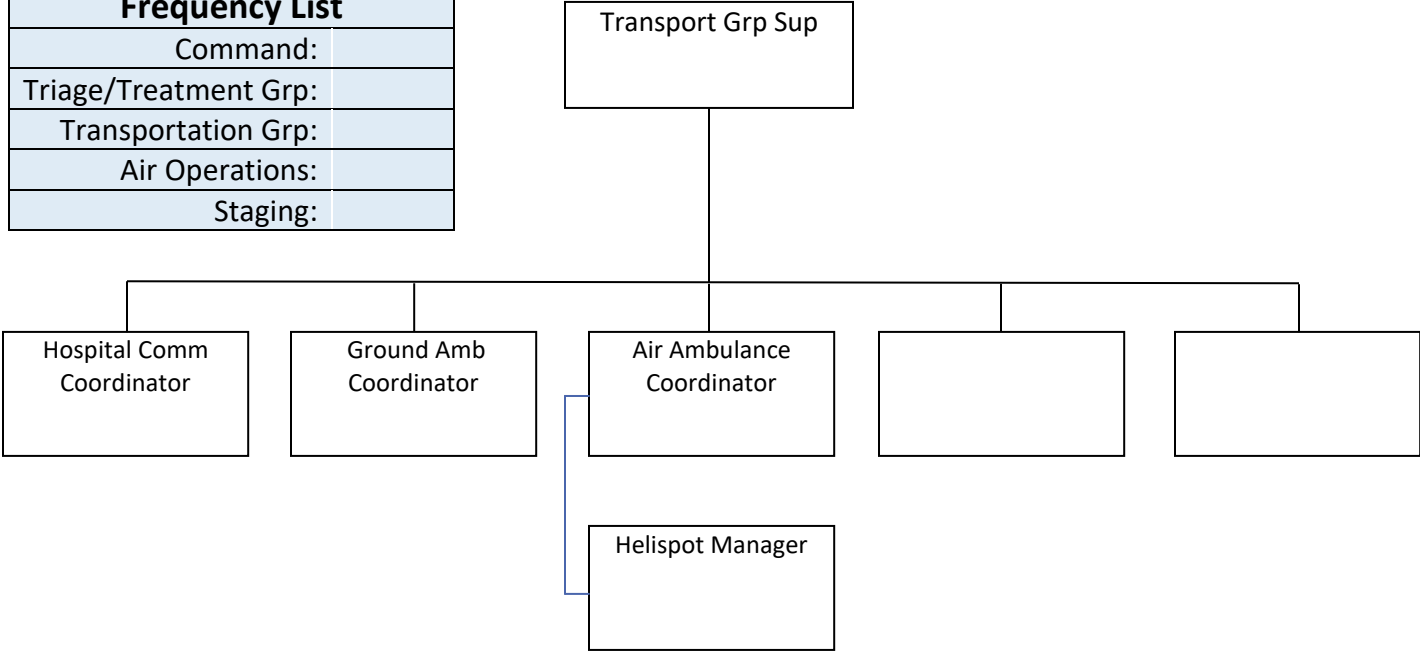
Frequency List

| Command: | |
|---|---|
| Triage/Treatment Grp: | |
| Transportation Grp: | |
| Air Operations: | |
| Staging: | |

Transport Grp Sup

Hospital Comm Coordinator

Ground Amb Coordinator

Air Ambulance Coordinator

Helispot Manager